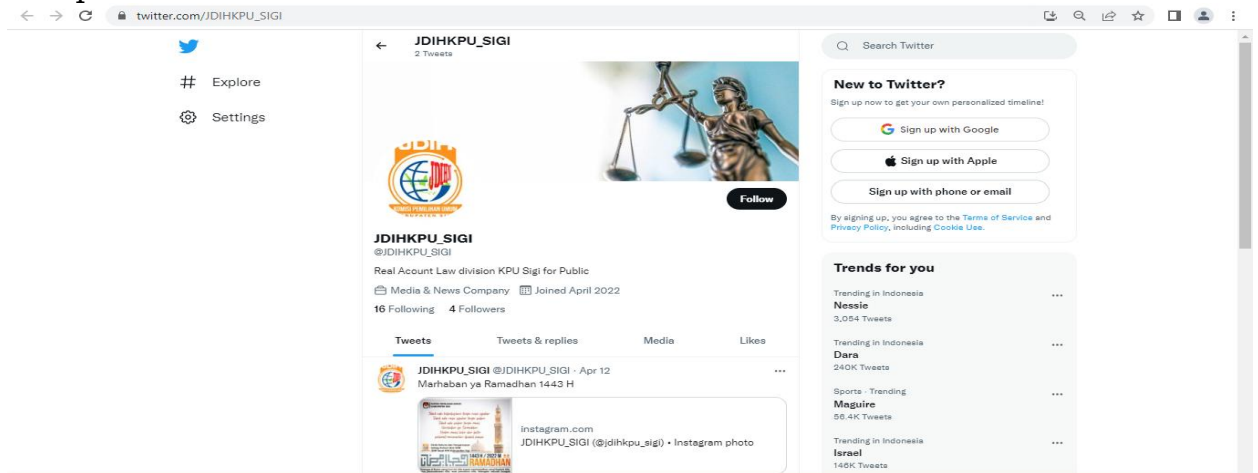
twitter.com/JDIHKPU_SIGI

Explore

Settings

JDIHKPU_SIGI
2 Tweets

Follow

JDIHKPU_SIGI
@JDIHKPU_SIGI

Real Acount Law division KPU Sigi for Public

Media & News Company Joined April 2022

16 Following 4 Followers

Tweets Tweets & replies Media Likes

JDIHKPU_SIGI @JDIHKPU_SIGI · Apr 12
Marhaban ya Ramadhan 1443 H

instagram.com
JDIHKPU_SIGI (@jdihkpu_sigi) • Instagram photo

RAMADHAN

Search Twitter

New to Twitter?
Sign up now to get your own personalized timeline!

Sign up with Google

Sign up with Apple

Sign up with phone or email

By signing up, you agree to the Terms of Service and Privacy Policy, including Cookie Use.

Trends for you

Trending in Indonesia
Nessie
3,054 Tweets

Trending in Indonesia
Dara
240K Tweets

Sports · Trending
Maguire
56.4K Tweets

Trending in Indonesia
Israel
146K Tweets